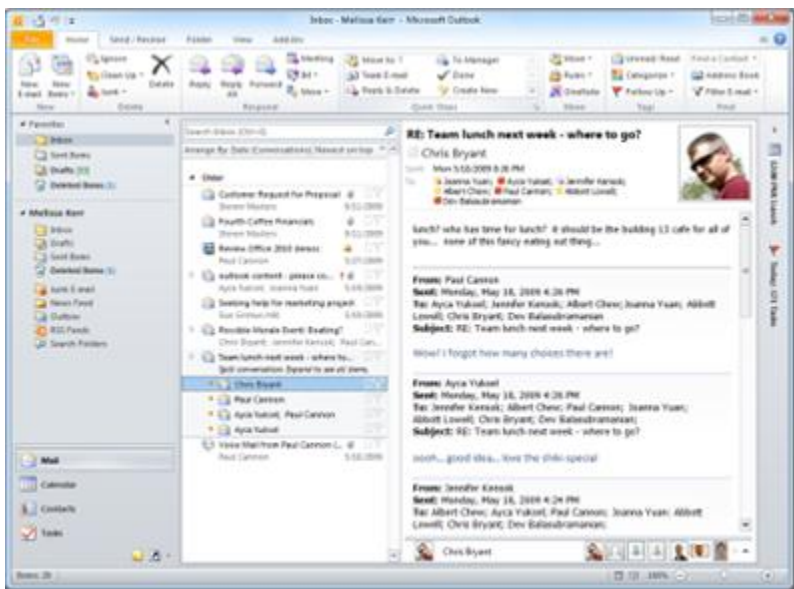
Inbox - Melissa Kerr - Microsoft Outlook

File
Home
Send / Receive
Folder
View
Add-Ins

New E-mail
New Items
Ignore
Clean Up
Junk
Delete
Delete
Reply
Reply All
Forward
Meeting
IM
More
Respond
Move to: ?
Team E-mail
Reply & Delete
To Manager
Done
Create New
Quick Steps
Move
Rules
OneNote
Move
Unread/ Read
Categorize
Follow Up
Tags
Find a Contact
Address Book
Filter E-mail
Find

Favorites
Inbox
Sent Items
Drafts
Deleted Items

Melissa Kerr
Inbox
Drafts
Sent Items
Deleted Items
Junk E-mail
News Feed
Outbox
RSS Feeds
Search Folders

Mail
Calendar
Contacts
Tasks

Search Inbox (Ctrl+E)
Arrange By: Date (Conversations) Newest on top

Older
Customer Request for Proposal
Steven Masters
Fourth Coffee Financials
Steven Masters
Review Office 2010 demos
Paul Cannon
outlook content - please co...
Ayca Yuksel; Joanna Yuan
Seeking help for marketing project
Sue Grimm
Possible Morale Event: Boating?
Chris Bryant; Jennifer Kenzak; Paul Can...
Team lunch next week - where to...
Split conversation. Expand to see all items.
Chris Bryant
Paul Cannon
Ayca Yuksel; Paul Cannon
Ayca Yuksel
Voice Mail from Paul Cannon (...
Paul Cannon

RE: Team lunch next week - where to go?
Chris Bryant
Sent: Mon 5/18/2009 4:36 PM
To: Joanna Yuan; Ayca Yuksel; Jennifer Kenzak; Albert Chew; Paul Cannon; Abbott Lowell; Dev Balasubramanian

lunch? who has time for lunch? it should be the building 13 cafe for all of you... none of this fancy eating out thing...

From: Paul Cannon
Sent: Monday, May 18, 2009 4:26 PM
To: Ayca Yuksel; Jennifer Kenzak; Albert Chew; Joanna Yuan; Abbott Lowell; Chris Bryant; Dev Balasubramanian
Subject: RE: Team lunch next week - where to go?

Wow! I forgot how many choices there are!

From: Ayca Yuksel
Sent: Monday, May 18, 2009 4:26 PM
To: Jennifer Kenzak; Albert Chew; Paul Cannon; Joanna Yuan; Abbott Lowell; Chris Bryant; Dev Balasubramanian
Subject: RE: Team lunch next week - where to go?

oooh... good idea... love the shiki special

From: Jennifer Kenzak
Sent: Monday, May 18, 2009 4:24 PM
To: Albert Chew; Ayca Yuksel; Paul Cannon; Joanna Yuan; Abbott Lowell; Chris Bryant; Dev Balasubramanian

Chris Bryant

Items: 26
100%